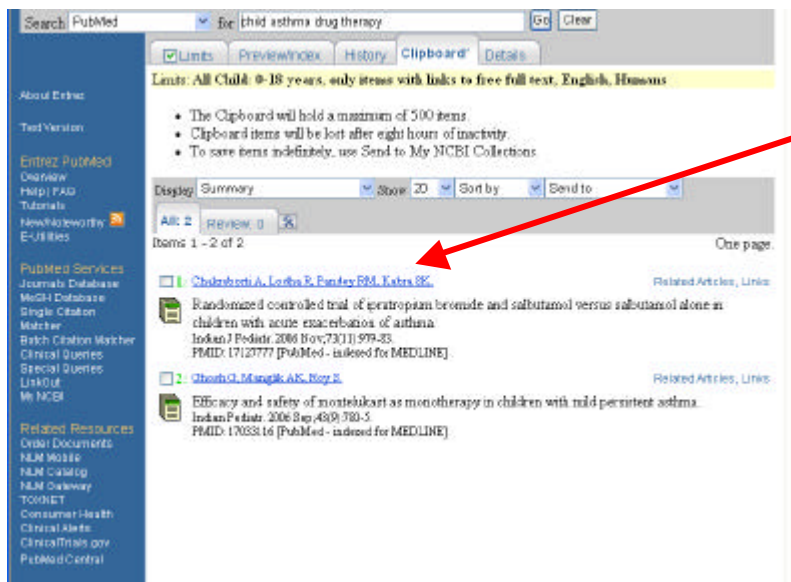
Search PubMed for child asthma drug therapy Go Clear

Limits Preview/Index History Clipboard Details

Limits: All Child: 0-18 years, only items with links to free full text, English, Humans

- The Clipboard will hold a maximum of 500 items.
- Clipboard items will be lost after eight hours of inactivity.
- To save items indefinitely, use Send to My NCBI Collections.

Display Summary Show 20 Sort by Send to

All: 2 Review: 0

Items 1 - 2 of 2 One page.

1: Chakraborti A, Lodha R, Pandey RM, Kabra SK. Related Articles, Links

Randomized controlled trial of ipratropium bromide and salbutamol versus salbutamol alone in children with acute exacerbation of asthma.
Indian J Pediatr. 2006 Nov;73(11):979-83.
PMID: 17127777 [PubMed - indexed for MEDLINE]

2: Ghosh G, Manglik AK, Roy S. Related Articles, Links

Efficacy and safety of montelukast as monotherapy in children with mild persistent asthma.
Indian Pediatr. 2006 Sep;43(9):780-5.
PMID: 17033116 [PubMed - indexed for MEDLINE]

About Entrez

Text Version

Entrez PubMed
Overview
Help | FAQ
Tutorials
New/Noteworthy
E-Utilities

PubMed Services
Journals Database
MeSH Database
Single Citation Matcher
Batch Citation Matcher
Clinical Queries
Special Queries
LinkOut
My NCBI

Related Resources
Order Documents
NLM Mobile
NLM Catalog
NLM Gateway
TOXNET
Consumer Health
Clinical Alerts
ClinicalTrials.gov
PubMed Central